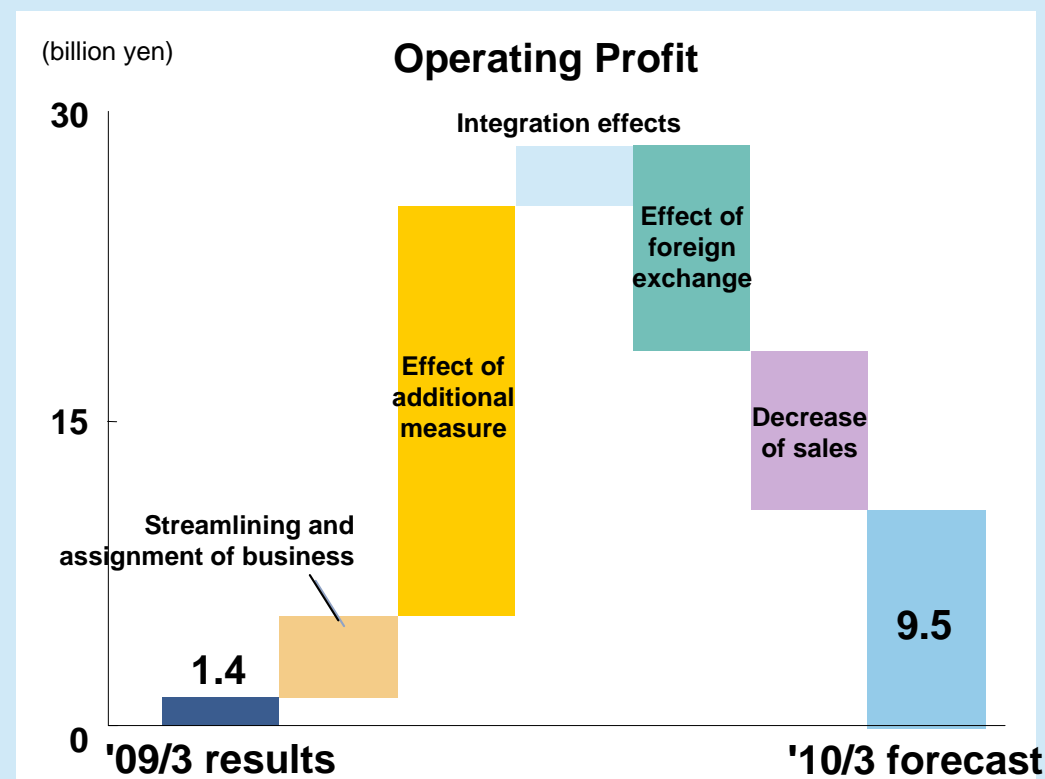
(billion yen)

Operating Profit

30

15

0

Integration effects

Effect of foreign exchange

Effect of additional measure

Decrease of sales

Streamlining and assignment of business

1.4

9.5

'09/3 results

'10/3 forecast